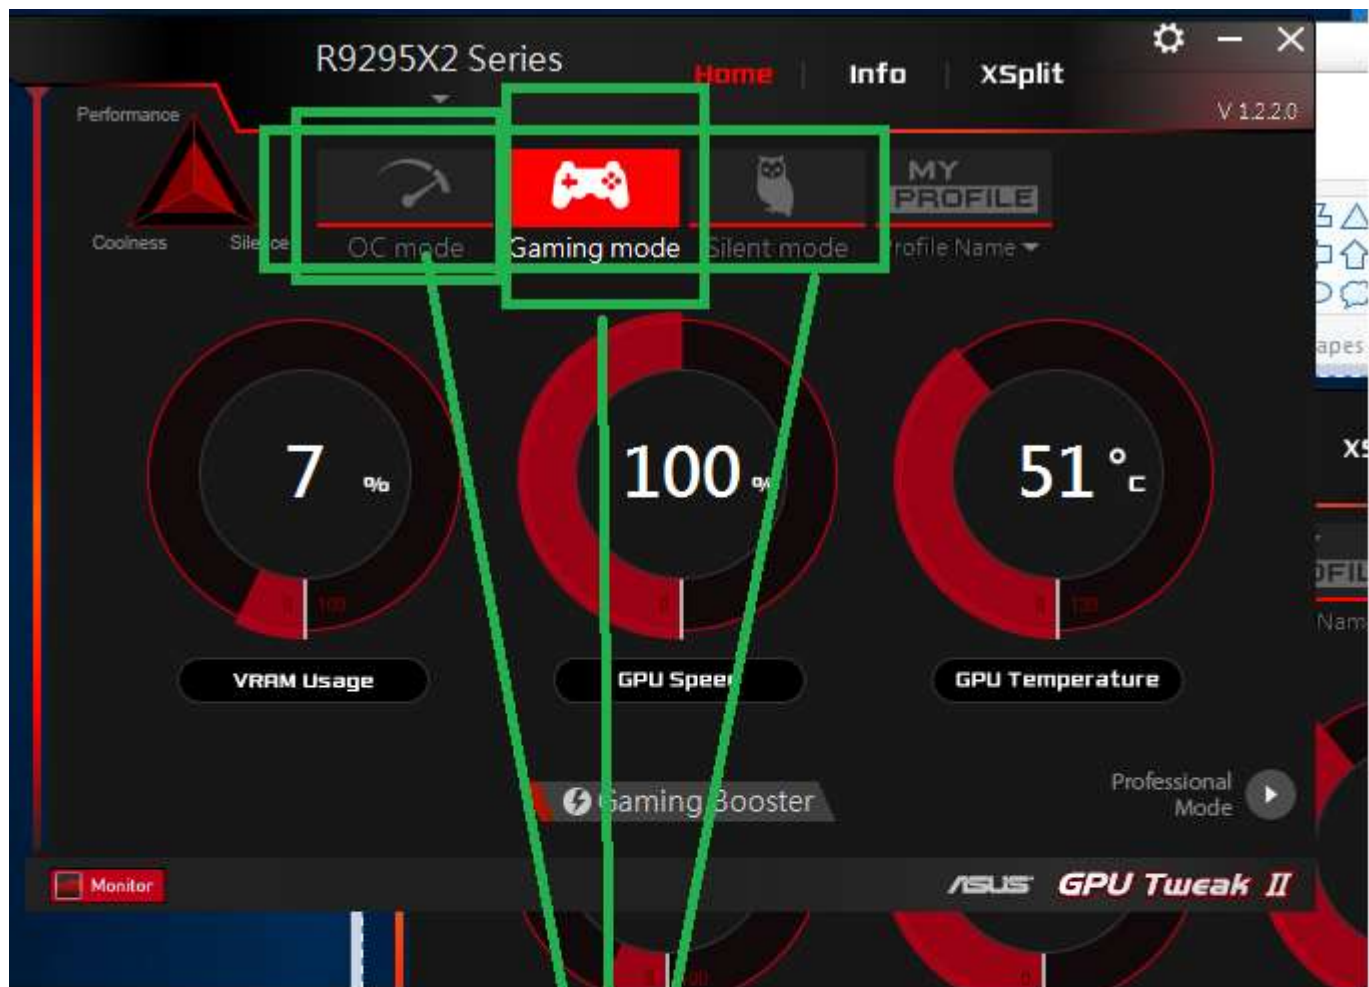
R9295X2 Series

Home | Info | XSplit

V 1.2.2.0

Performance

Coolness

Sile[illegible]ce

OC mode

Gaming mode

Silent mode

MY PROFILE

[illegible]rofile Name

7 %

0 100

VRAM Usage

100 %

0 100

GPU Spee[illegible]

51 °C

0 100

GPU Temperature

Gaming Booster

Professional Mode

Monitor

ASUS GPU Tweak II